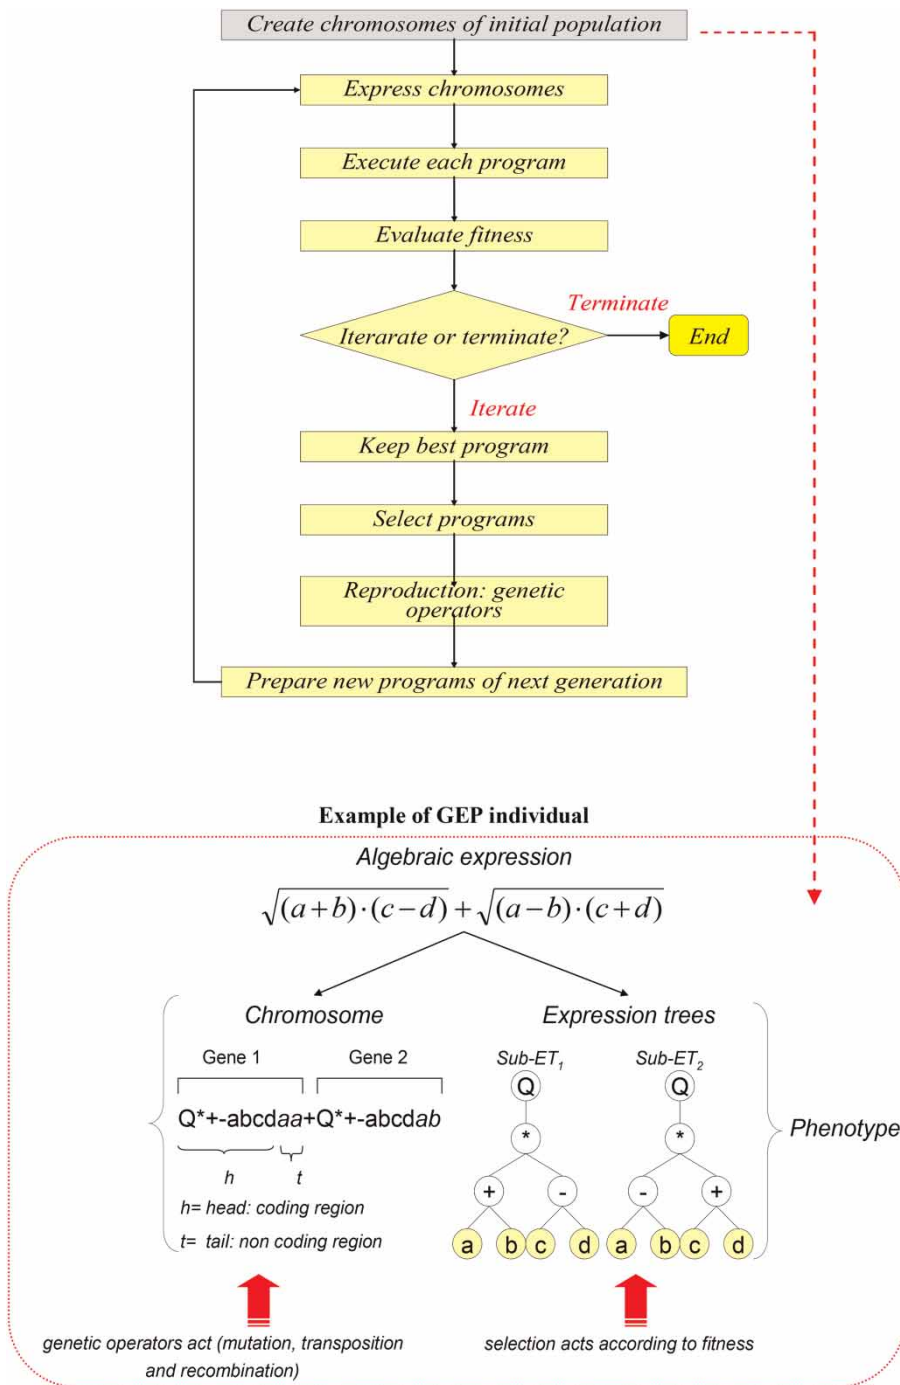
Create chromosomes of initial population

Express chromosomes

Execute each program

Evaluate fitness

Iterarate or terminate?

Terminate

End

Iterate

Keep best program

Select programs

Reproduction: genetic operators

Prepare new programs of next generation

Example of GEP individual

Algebraic expression

$\sqrt{(a+b)\cdot(c-d)}+\sqrt{(a-b)\cdot(c+d)}$

Chromosome

Gene 1

Gene 2

Q*+-abcdaa+Q*+-abcdab

h

t

h= head: coding region

t= tail: non coding region

Expression trees

Sub-ET$_1$

Sub-ET$_2$

Q

*

+

-

a

b

c

d

Q

*

-

+

a

b

c

d

Phenotype

genetic operators act (mutation, transposition and recombination)

selection acts according to fitness